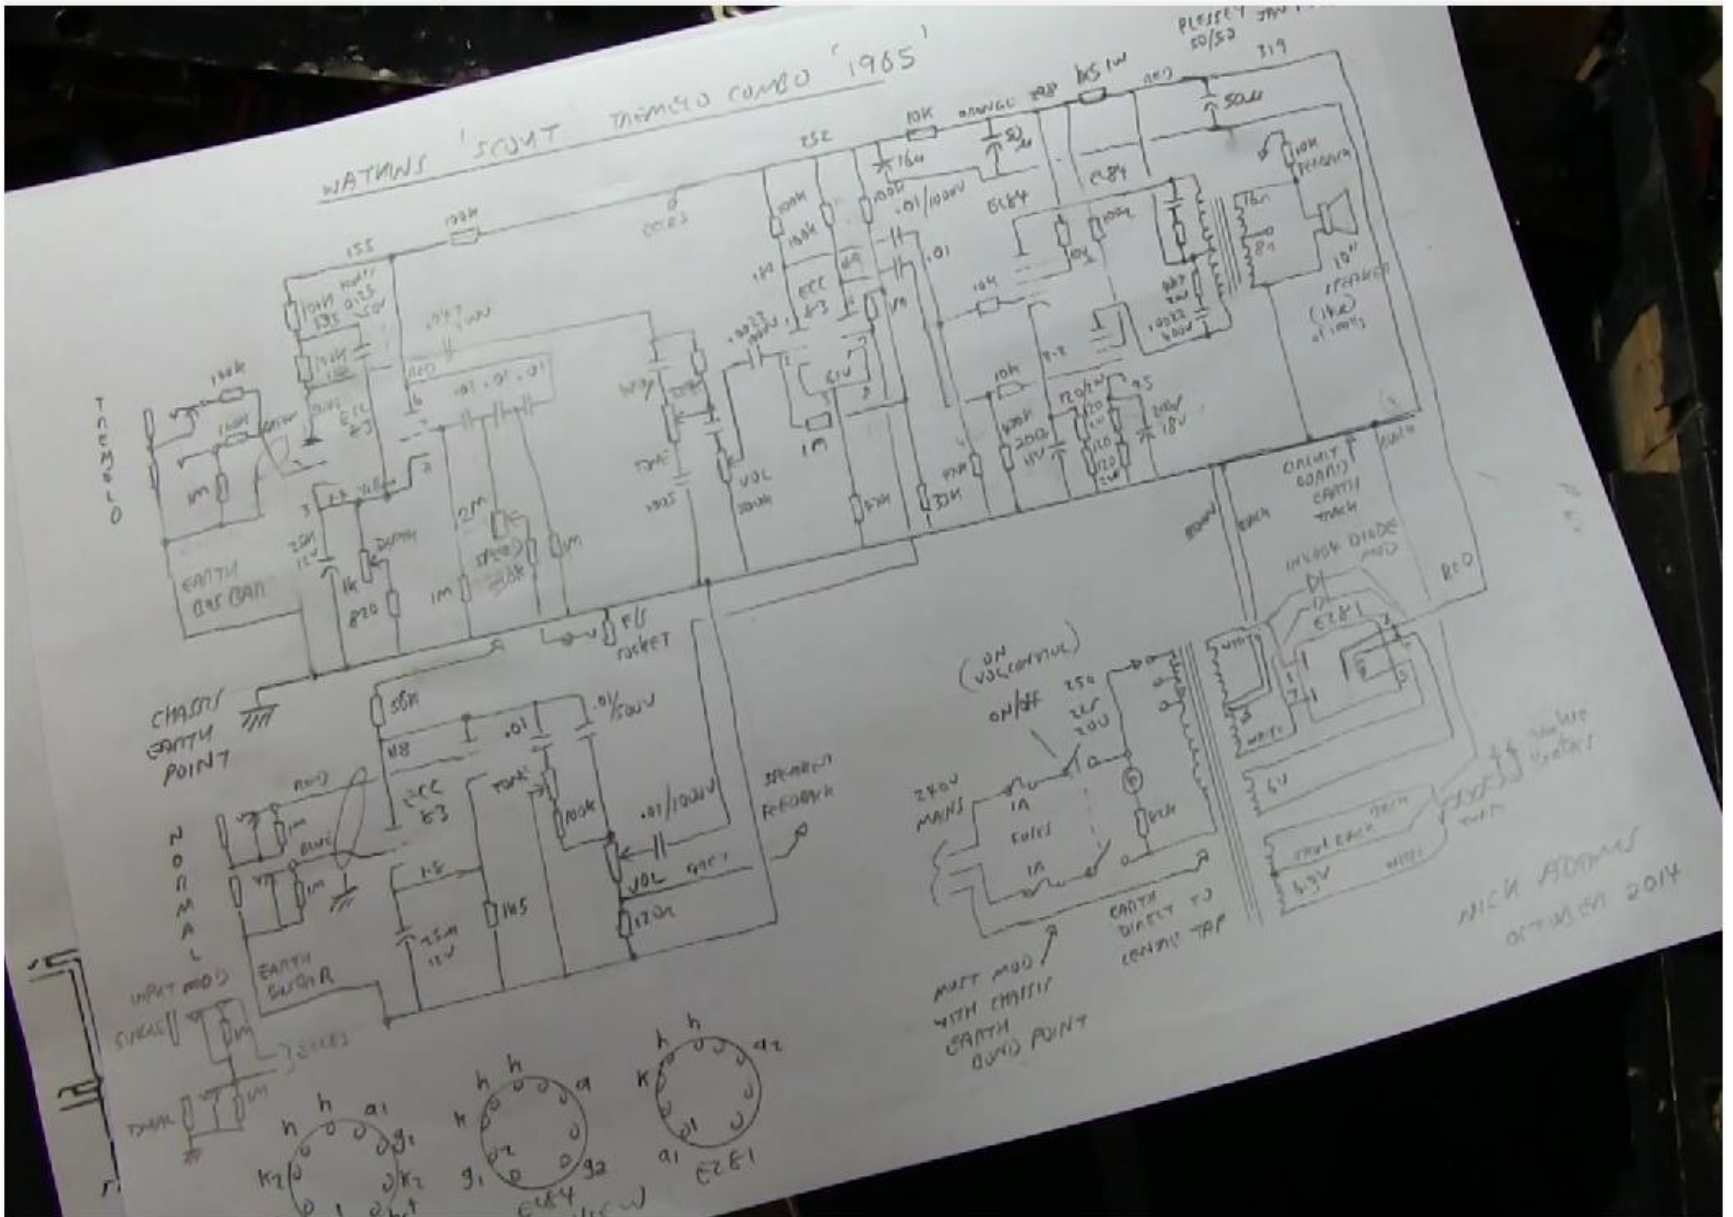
WATKINS 'SCOUT TREMOLO COMBO' 1965'

PLESSEY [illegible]
50/50
319

10K ORANGE 398 1K5 1W RED
50u
16u
50
252
.01/1000V
EL84
EL84
100k
10n
100k
100k
ECC 83
1M
.01
1M
.0022
EL84
155
100k
.01 .01 .01
1M
TONE
VOL
10k
100k
47k
33k
10k
220
120
120
120
95
250u 18V
.0022
10"
SPEAKER
(1kw)
ECC 83
TREMOLO
100k
1M
1M
EARTH BUS BAR
220 12V
1k
820
DEPTH
2M
SPEED
1M
1M
F/S SOCKET
CHASSIS EARTH POINT
50k
.01
.01/500V
ECC 83
100k
.01/1000V
SPEAKER FEEDBACK
NORMAL
1M
1M
EARTH BUS BAR
25M 12V
1k5
VOL
120k
INPUT MOD
SINGLE
TWIN
CIRCUIT BOARD EARTH TRACK
IN4004 DIODE MOD
RED
EZ81
(ON VOL CONTROL)
ON/OFF
250 250 250
240V MAINS
1A FUSES
1A
EARTH DIRECT TO CENTRE TAP
MUST MOD WITH CHASSIS EARTH BOND POINT
6V
6.3V
NICK ADAMS
OCTOBER 2014
h h a1
g1
k2 k1
h h a
k
g1 g2
EL84
h h a2
k
a1
EZ81